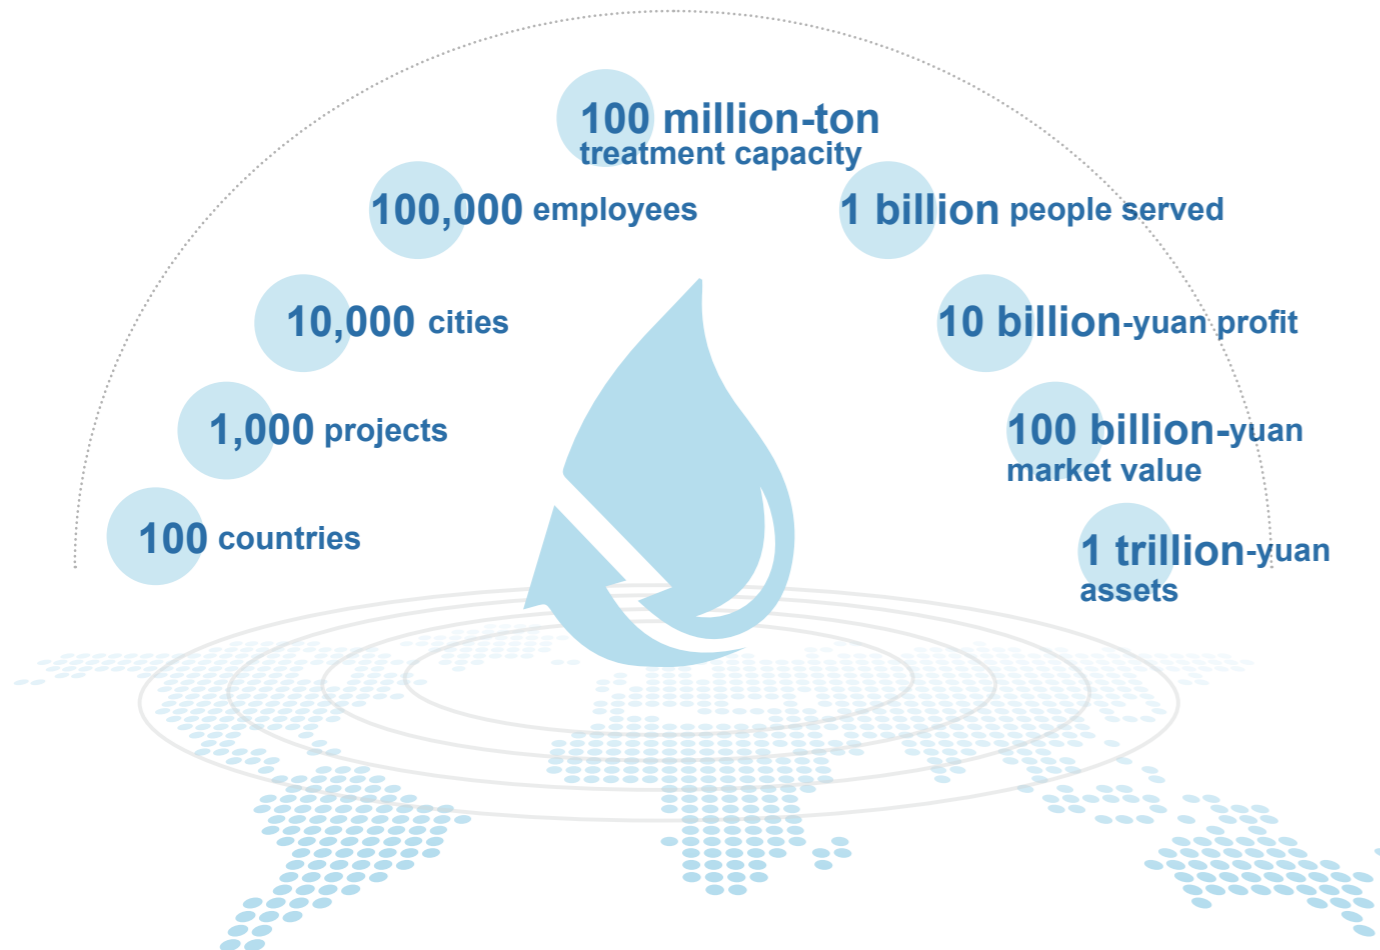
100 million-ton
treatment capacity

100,000 employees

1 billion people served

10,000 cities

10 billion-yuan profit

1,000 projects

100 billion-yuan
market value

100 countries

1 trillion-yuan
assets